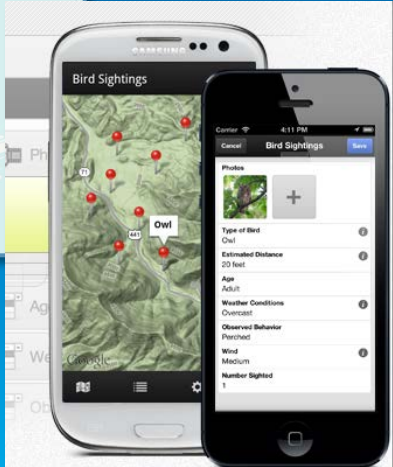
SAMSUNG

Bird Sightings

71

441

Owl

Google

Carrier

4:11 PM

Cancel

Bird Sightings

Save

Photos

+

Type of Bird
Owl

Estimated Distance
20 feet

Age
Adult

Weather Conditions
Overcast

Observed Behavior
Perched

Wind
Medium

Number Sighted
1

Ph

Ag

We

Ob